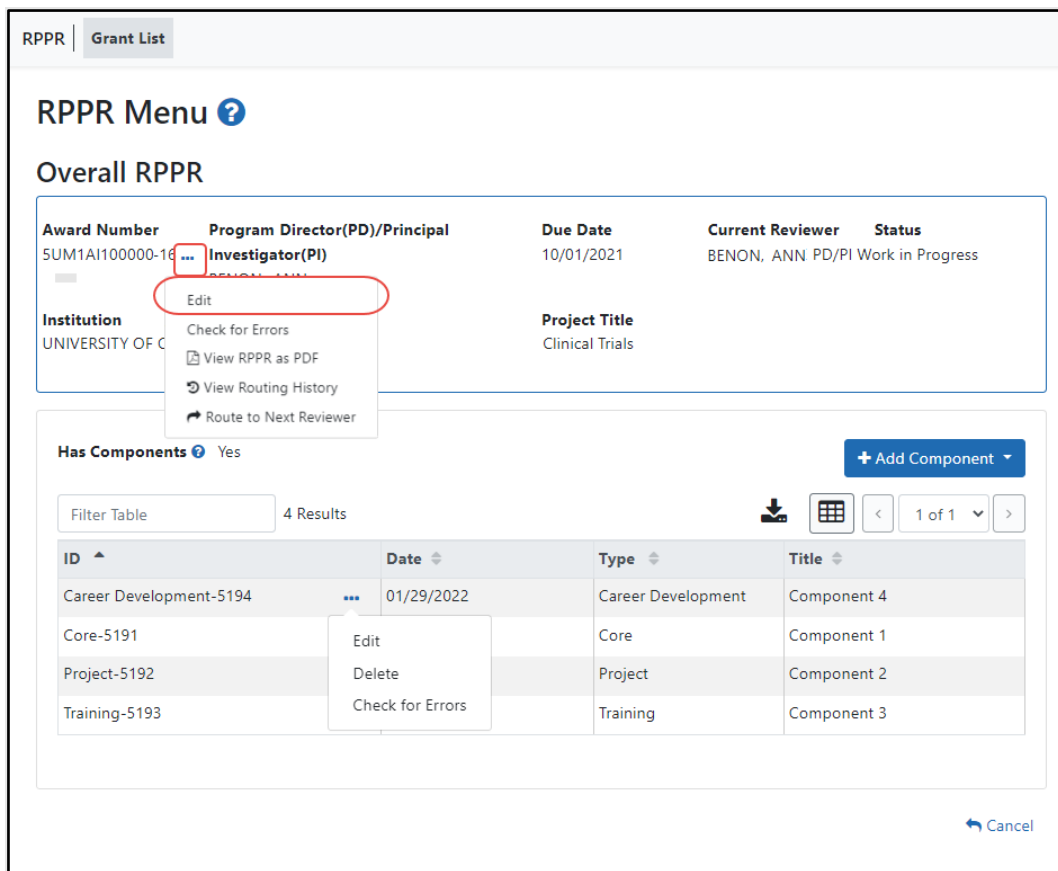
RPPR | Grant List

RPPR Menu

Overall RPPR

Award Number
5UM1AI100000-16

Program Director(PD)/Principal Investigator(PI)
BENON, ANN

Due Date
10/01/2021

Current Reviewer
BENON, ANN

Status
PD/PI Work in Progress

Edit
Check for Errors
View RPPR as PDF
View Routing History
Route to Next Reviewer

Institution
UNIVERSITY OF C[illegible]

Project Title
Clinical Trials

Has Components Yes

+ Add Component

Filter Table
4 Results

1 of 1

| ID | Date | Type | Title |
|---|---|---|---|
| Career Development-5194 | 01/29/2022 | Career Development | Component 4 |
| Core-5191 | | Core | Component 1 |
| Project-5192 | | Project | Component 2 |
| Training-5193 | | Training | Component 3 |

Edit
Delete
Check for Errors

Cancel